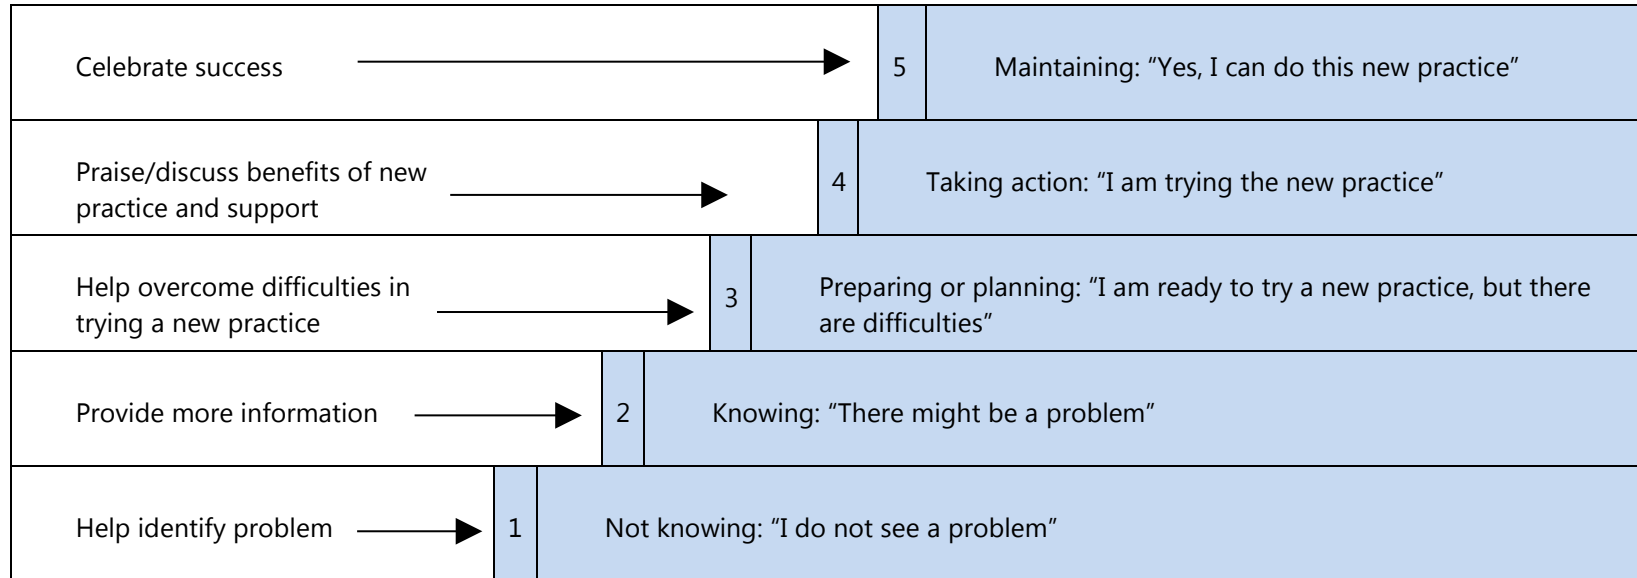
Celebrate success

5

Maintaining: “Yes, I can do this new practice”

Praise/discuss benefits of new practice and support

4

Taking action: “I am trying the new practice”

Help overcome difficulties in trying a new practice

3

Preparing or planning: “I am ready to try a new practice, but there are difficulties”

Provide more information

2

Knowing: “There might be a problem”

Help identify problem

1

Not knowing: “I do not see a problem”